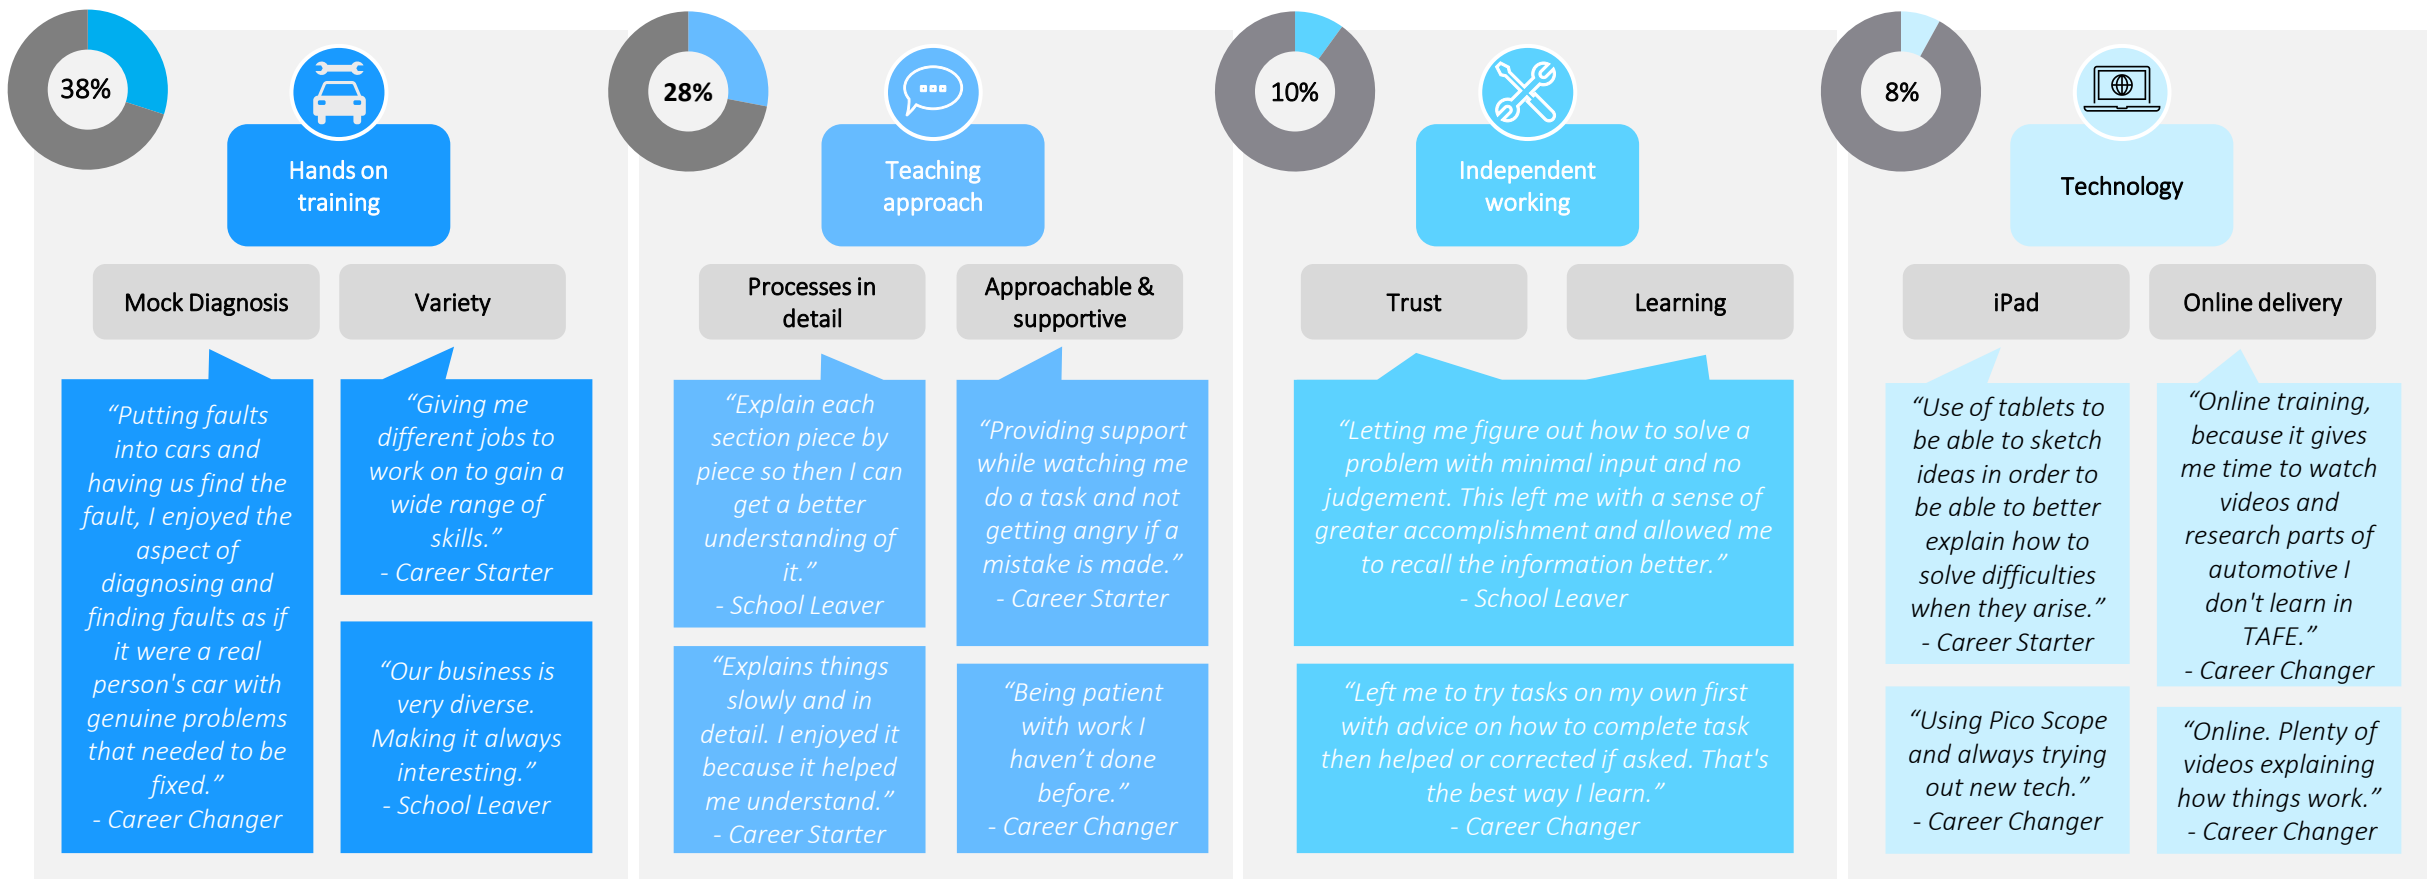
38%

Hands on training

Mock Diagnosis

Variety

“Putting faults into cars and having us find the fault, I enjoyed the aspect of diagnosing and finding faults as if it were a real person's car with genuine problems that needed to be fixed.”
- Career Changer

“Giving me different jobs to work on to gain a wide range of skills.”
- Career Starter

“Our business is very diverse. Making it always interesting.”
- School Leaver

28%

Teaching approach

Processes in detail

Approachable & supportive

“Explain each section piece by piece so then I can get a better understanding of it.”
- School Leaver

“Explains things slowly and in detail. I enjoyed it because it helped me understand.”
- Career Starter

“Providing support while watching me do a task and not getting angry if a mistake is made.”
- Career Starter

“Being patient with work I haven’t done before.”
- Career Changer

10%

Independent working

Trust

Learning

“Letting me figure out how to solve a problem with minimal input and no judgement. This left me with a sense of greater accomplishment and allowed me to recall the information better.”
- School Leaver

“Left me to try tasks on my own first with advice on how to complete task then helped or corrected if asked. That's the best way I learn.”
- Career Changer

8%

Technology

iPad

Online delivery

“Use of tablets to be able to sketch ideas in order to be able to better explain how to solve difficulties when they arise.”
- Career Starter

“Using Pico Scope and always trying out new tech.”
- Career Changer

“Online training, because it gives me time to watch videos and research parts of automotive I don't learn in TAFE.”
- Career Changer

“Online. Plenty of videos explaining how things work.”
- Career Changer